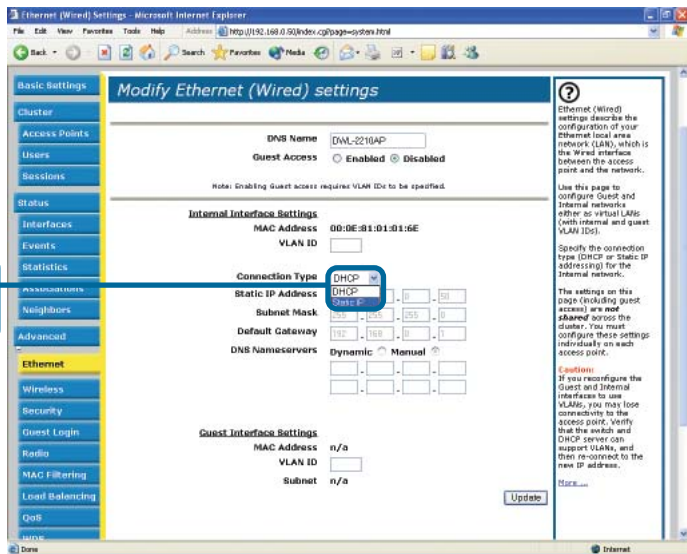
Ethernet (Wired) Settings - Microsoft Internet Explorer

File Edit View Favorites Tools Help Address http://192.168.0.50/index.cgi?page=system.html

Back Search Favorites Media

Basic Settings
Cluster
Access Points
Users
Sessions
Status
Interfaces
Events
Statistics
Associations
Neighbors
Advanced
Ethernet
Wireless
Security
Guest Login
Radio
MAC Filtering
Load Balancing
QoS

Modify Ethernet (Wired) settings

DNS Name DWL-2210AP
Guest Access Enabled Disabled

Note: Enabling Guest access requires VLAN IDs to be specified.

Internal Interface Settings
MAC Address 00:0E:81:01:01:6E
VLAN ID

Connection Type DHCP
DHCP
Static IP
Static IP Address 0 . 50
Subnet Mask 255 . 255 . 255 . 0
Default Gateway 192 . 168 . 0 . 1
DNS Nameservers Dynamic Manual

Guest Interface Settings
MAC Address n/a
VLAN ID
Subnet n/a

Update

Ethernet (Wired) settings describe the configuration of your Ethernet local area network (LAN), which is the Wired interface between the access point and the network.

Use this page to configure Guest and Internal networks either as virtual LANs (with internal and guest VLAN IDs).

Specify the connection type (DHCP or Static IP addressing) for the Internal network.

The settings on this page (including guest access) are not shared across the cluster. You must configure these settings individually on each access point.

Caution:
If you reconfigure the Guest and Internal interfaces to use VLANs, you may lose connectivity to the access point. Verify that the switch and DHCP server can support VLANs, and then re-connect to the new IP address.

More ...

Done Internet